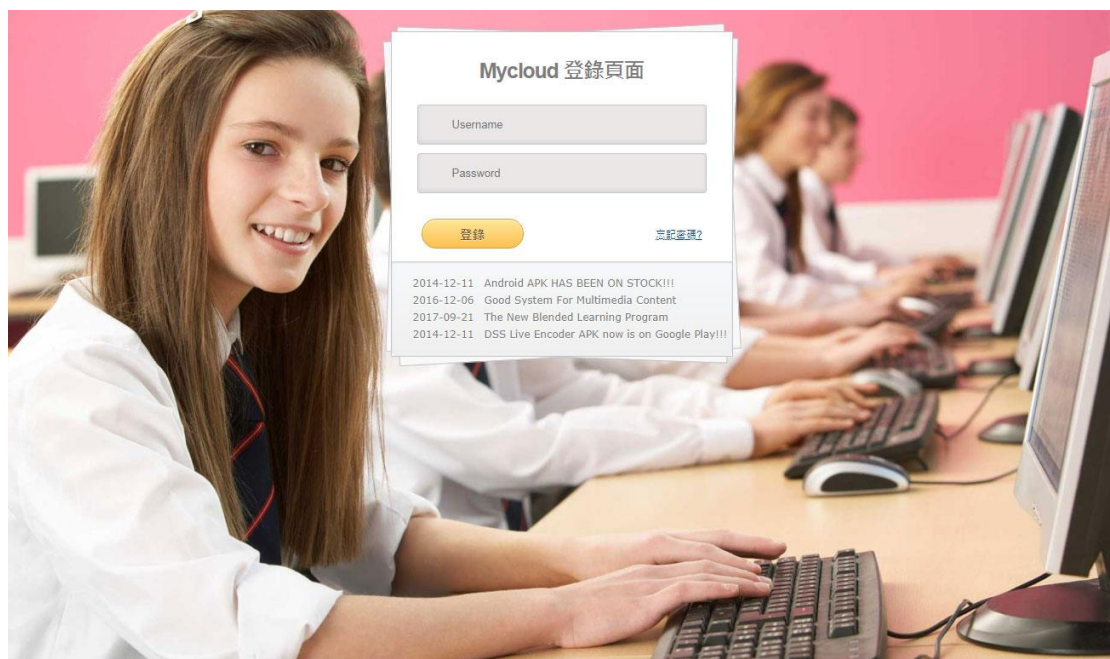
Mycloud 登錄頁面

Username

Password

登錄

忘記密碼?

2014-12-11 Android APK HAS BEEN ON STOCK!!!
2016-12-06 Good System For Multimedia Content
2017-09-21 The New Blended Learning Program
2014-12-11 DSS Live Encoder APK now is on Google Play!!!